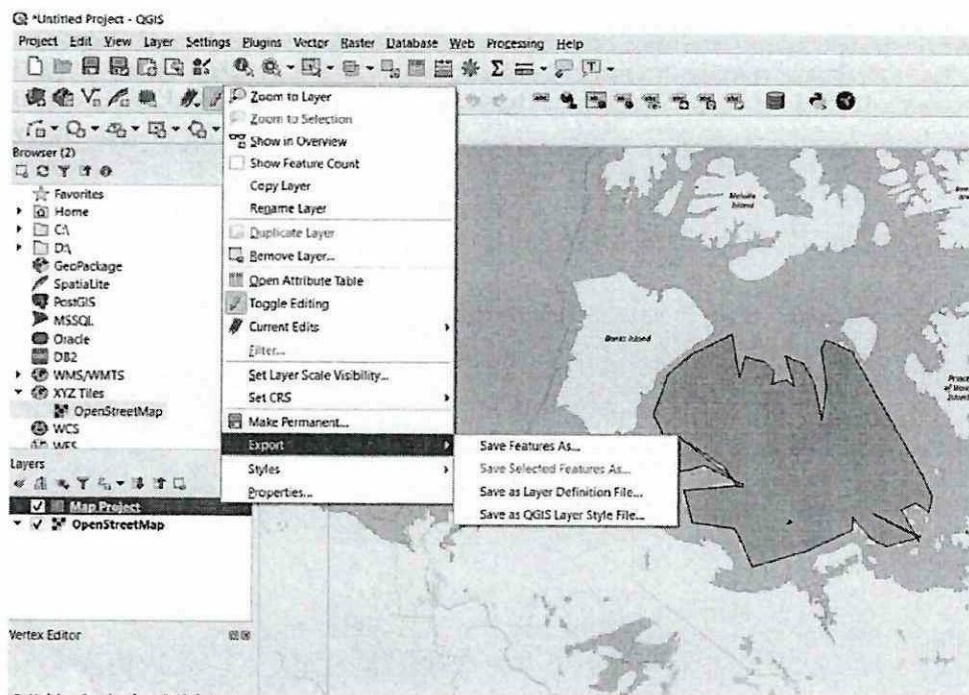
*Untitled Project - QGIS

Project Edit View Layer Settings Plugins Vector Raster Database Web Processing Help

Browser (2)

Favorites
Home
C:\
D:\
GeoPackage
SpatiaLite
PostGIS
MSSQL
Oracle
DB2
WMS/WMTS
XYZ Tiles
OpenStreetMap
WCS
WFS

Layers

Map Project
OpenStreetMap

Vertex Editor

Zoom to Layer
Zoom to Selection
Show in Overview
Show Feature Count
Copy Layer
Rename Layer
Duplicate Layer
Remove Layer...
Open Attribute Table
Toggle Editing
Current Edits
Filter...
Set Layer Scale Visibility...
Set CRS
Make Permanent...
Export
Styles
Properties...

Save Features As...
Save Selected Features As...
Save as Layer Definition File...
Save as QGIS Layer Style File...

Melville Island

Banks Island

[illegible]